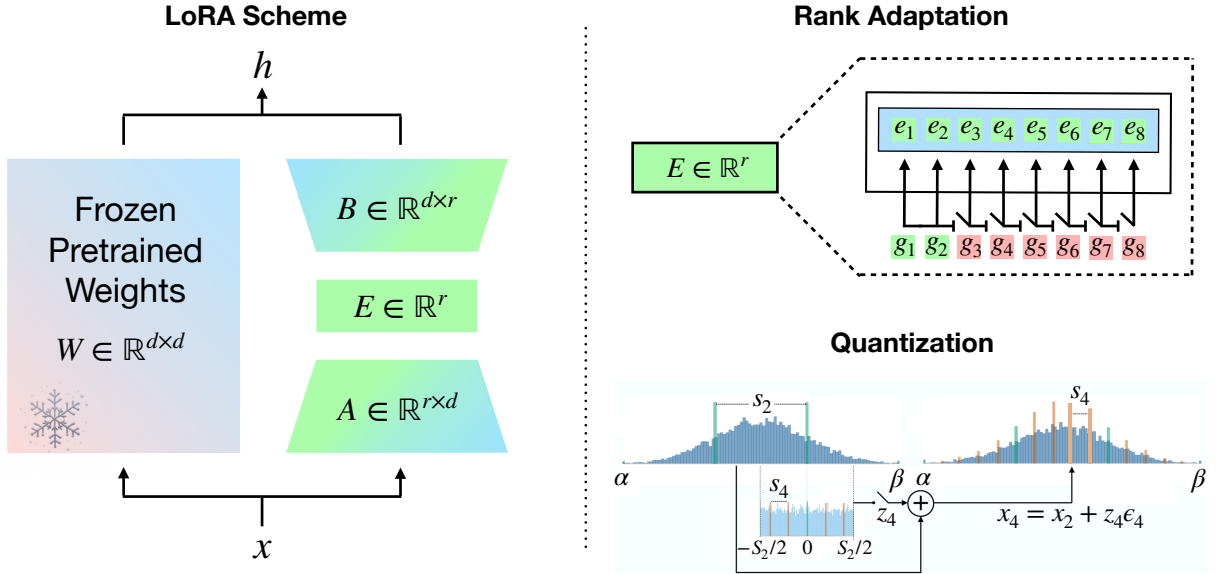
LoRA Scheme

$h$

Frozen Pretrained Weights

$W \in \mathbb{R}^{d \times d}$

$B \in \mathbb{R}^{d \times r}$

$E \in \mathbb{R}^{r}$

$A \in \mathbb{R}^{r \times d}$

$x$

Rank Adaptation

$E \in \mathbb{R}^{r}$

$e_1$ $e_2$ $e_3$ $e_4$ $e_5$ $e_6$ $e_7$ $e_8$

$g_1$ $g_2$ $g_3$ $g_4$ $g_5$ $g_6$ $g_7$ $g_8$

Quantization

$s_2$

$\alpha$ $\beta$

$s_4$

$-S_2/2$ $0$ $S_2/2$

$z_4$

$+$

$s_4$

$\alpha$ $\beta$

$x_4 = x_2 + z_4\epsilon_4$